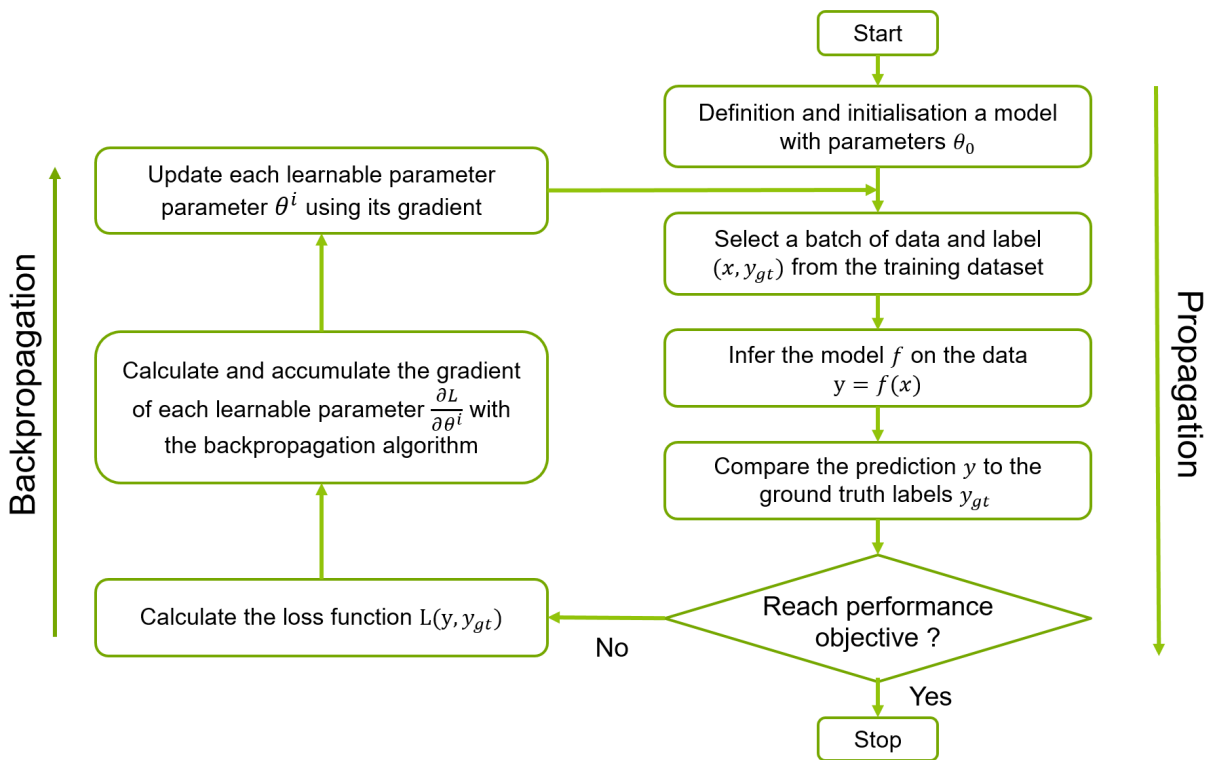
Start

Definition and initialisation a model with parameters $\theta_0$

Select a batch of data and label $(x, y_{gt})$ from the training dataset

Infer the model $f$ on the data $\mathrm{y} = f(x)$

Compare the prediction $y$ to the ground truth labels $y_{gt}$

Reach performance objective ?

Yes

Stop

No

Calculate the loss function $\mathrm{L}(\mathrm{y}, y_{gt})$

Calculate and accumulate the gradient of each learnable parameter $\frac{\partial L}{\partial \theta^i}$ with the backpropagation algorithm

Update each learnable parameter parameter $\theta^i$ using its gradient

Backpropagation

Propagation